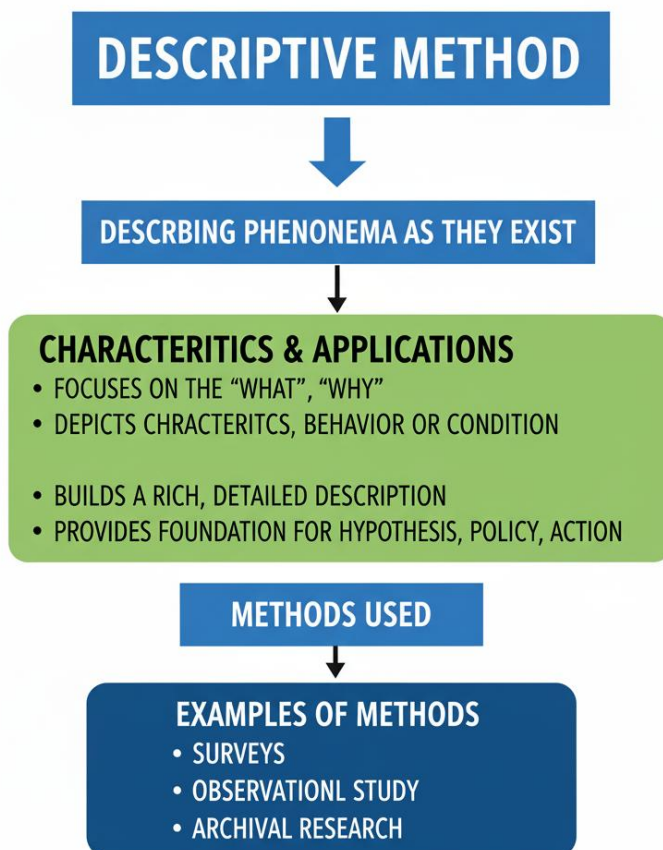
DESCRIPTIVE METHOD

DESCRBING PHENONEMA AS THEY EXIST

CHARACTERITICS & APPLICATIONS

- FOCUSES ON THE “WHAT”, “WHY”
- DEPICTS CHRACTERITCS, BEHAVIOR OR CONDITION

- BUILDS A RICH, DETAILED DESCRIPTION
- PROVIDES FOUNDATION FOR HYPOTHESIS, POLICY, ACTION

METHODS USED

EXAMPLES OF METHODS

- SURVEYS
- OBSERVATIONL STUDY
- ARCHIVAL RESEARCH